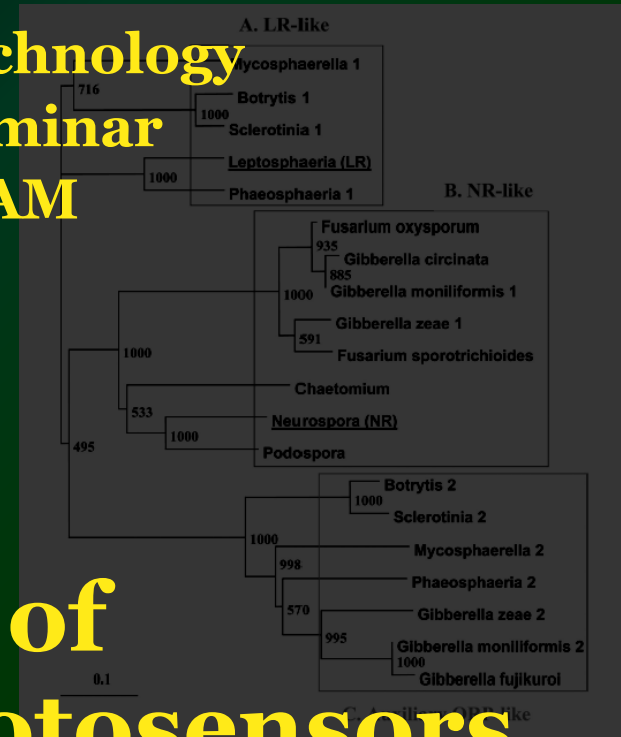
chnology
minar
AM

A. LR-like
716
Mycosphaerella 1
Botrytis 1
1000
Sclerotinia 1
Leptosphaeria (LR)
1000
Phaeosphaeria 1

B. NR-like
Fusarium oxysporum
935
Gibberella circinata
885
1000
Gibberella moniliformis 1
Gibberella zeae 1
591
Fusarium sporotrichioides
1000
Chaetomium
533
Neurospora (NR)
1000
Podospora
495

Botrytis 2
1000
Sclerotinia 2
1000
Mycosphaerella 2
998
Phaeosphaeria 2
570
Gibberella zeae 2
995
Gibberella moniliformis 2
1000
Gibberella fujikuroi

0.1

C. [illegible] like

of
otosensors